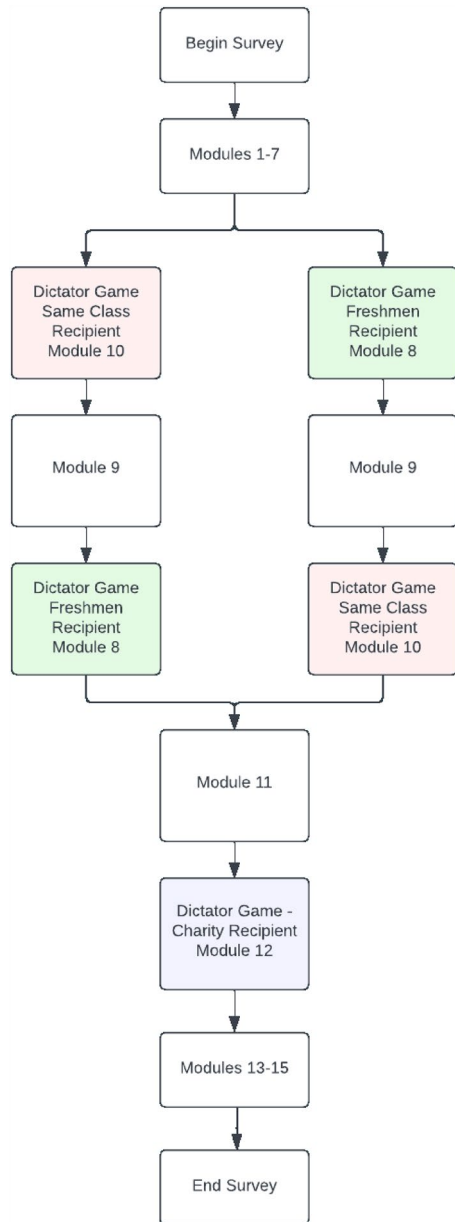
Begin Survey

Modules 1-7

Dictator Game Same Class Recipient Module 10

Module 9

Dictator Game Freshmen Recipient Module 8

Dictator Game Freshmen Recipient Module 8

Module 9

Dictator Game Same Class Recipient Module 10

Module 11

Dictator Game - Charity Recipient Module 12

Modules 13-15

End Survey